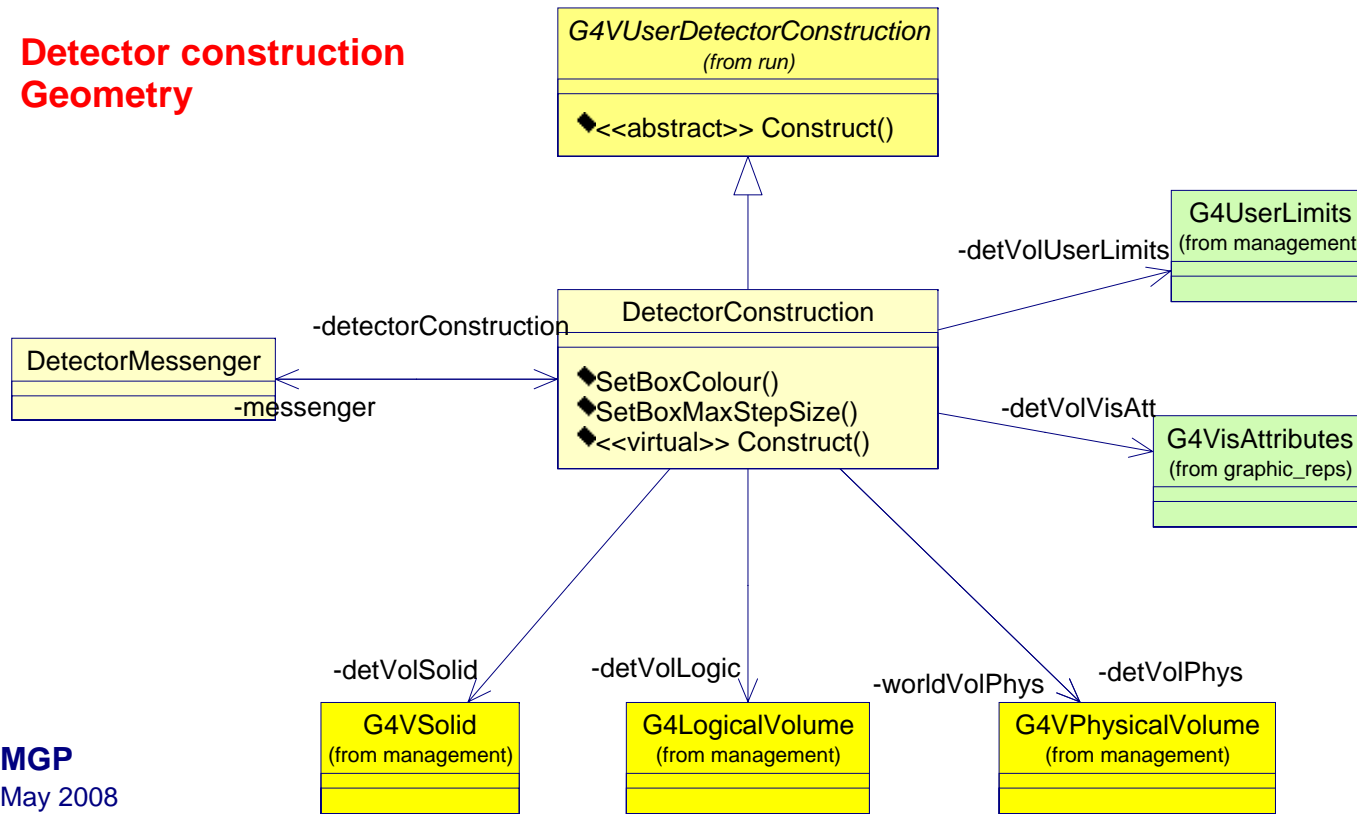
Detector construction
Geometry

G4VUserDetectorConstruction
(from run)

<<abstract>> Construct()

G4UserLimits
(from management

-detVolUserLimits

DetectorConstruction

-detectorConstruction

DetectorMessenger

SetBoxColour()
SetBoxMaxStepSize()
<<virtual>> Construct()

-messenger

-detVolVisAtt

G4VisAttributes
(from graphic_reps)

-detVolSolid

-detVolLogic

-worldVolPhys

-detVolPhys

G4VSolid
(from management)

G4LogicalVolume
(from management)

G4VPhysicalVolume
(from management)

MGP
May 2008